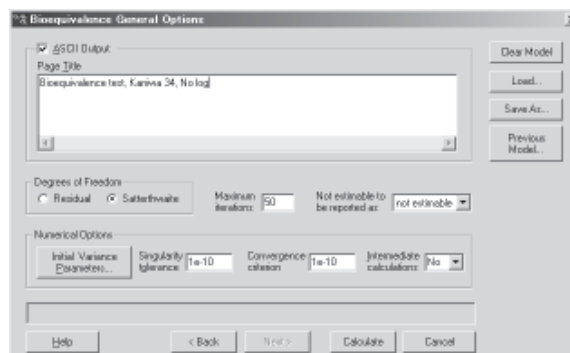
Bioequivalence General Options

ASCII Output
Page Title
Bioequivalence test, Kaniwa 34, No log

Clear Model
Load...
Save As...
Previous Model...

Degrees of Freedom
Residual
Satterthwaite

Maximum iterations 50

Not estimable to be reported as
not estimable

Numerical Options
Initial Variance Parameters...
Singularity tolerance 1e-10
Convergence criterion 1e-10
Intermediate calculations No

Help
< Back
Next >
Calculate
Cancel